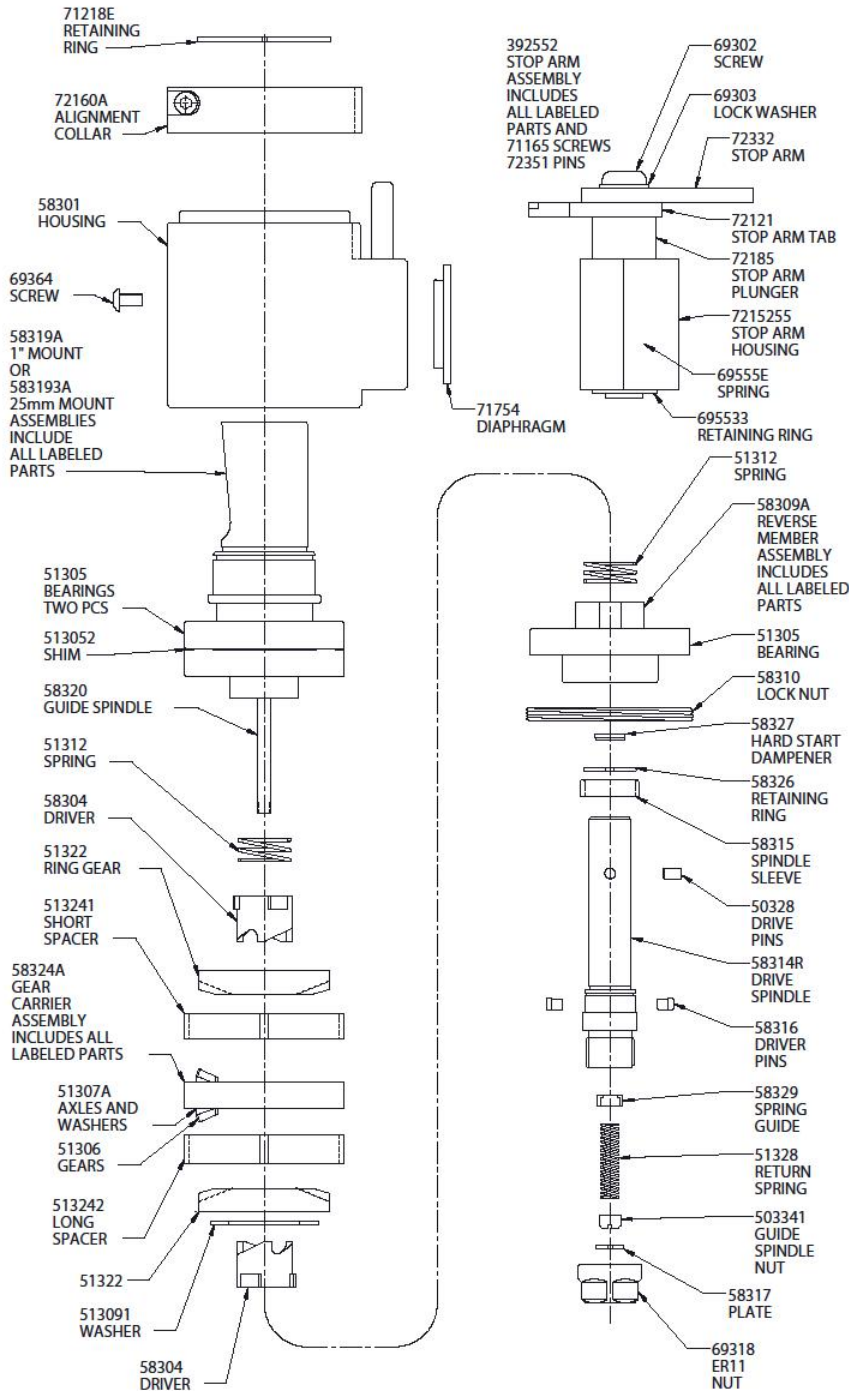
71218E
RETAINING
RING

72160A
ALIGNMENT
COLLAR

58301
HOUSING

69364
SCREW

58319A
1" MOUNT
OR
583193A
25mm MOUNT
ASSEMBLIES
INCLUDE
ALL LABELED
PARTS

51305
BEARINGS
TWO PCS

513052
SHIM

58320
GUIDE SPINDLE

51312
SPRING

58304
DRIVER

51322
RING GEAR

513241
SHORT
SPACER

58324A
GEAR
CARRIER
ASSEMBLY
INCLUDES ALL
LABELED PARTS

51307A
AXLES AND
WASHERS

51306
GEARS

513242
LONG
SPACER

51322

513091
WASHER

58304
DRIVER

392552
STOP ARM
ASSEMBLY
INCLUDES
ALL LABELED
PARTS AND
71165 SCREWS
72351 PINS

69302
SCREW

69303
LOCK WASHER

72332
STOP ARM

72121
STOP ARM TAB

72185
STOP ARM
PLUNGER

7215255
STOP ARM
HOUSING

69555E
SPRING

695533
RETAINING RING

71754
DIAPHRAGM

51312
SPRING

58309A
REVERSE
MEMBER
ASSEMBLY
INCLUDES
ALL LABELED
PARTS

51305
BEARING

58310
LOCK NUT

58327
HARD START
DAMPENER

58326
RETAINING
RING

58315
SPINDLE
SLEEVE

50328
DRIVE
PINS

58314R
DRIVE
SPINDLE

58316
DRIVER
PINS

58329
SPRING
GUIDE

51328
RETURN
SPRING

503341
GUIDE
SPINDLE
NUT

58317
PLATE

69318
ER11
NUT